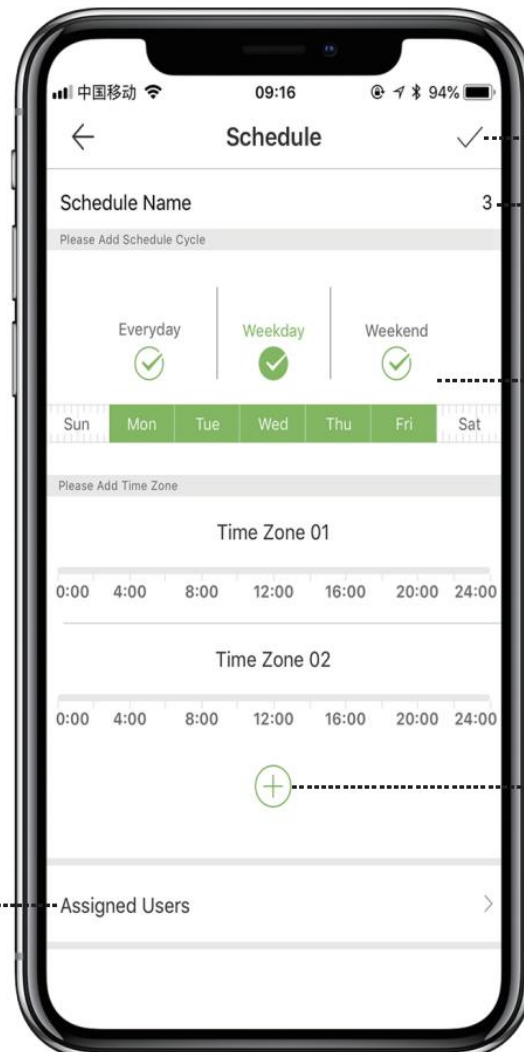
中国移动 09:16 94%

Schedule

Schedule Name 3

Please Add Schedule Cycle

Everyday Weekday Weekend

Sun Mon Tue Wed Thu Fri Sat

Please Add Time Zone

Time Zone 01

0:00 4:00 8:00 12:00 16:00 20:00 24:00

Time Zone 02

0:00 4:00 8:00 12:00 16:00 20:00 24:00

Assigned Users